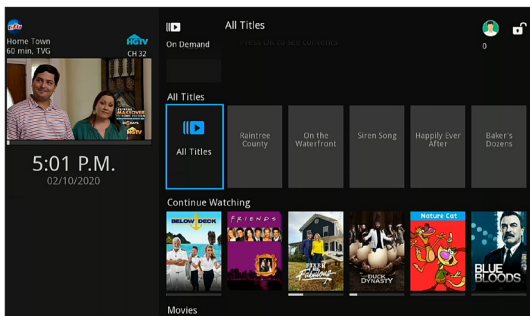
Home Town
60 min, TVG
HGTV
CH 32
HGTV
HGTV
5:01 P.M.
02/10/2020
On Demand
All Titles
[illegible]
0
All Titles
All Titles
Raintree County
On the Waterfront
Siren Song
Happily Ever After
Baker's Dozens
Continue Watching
BELOW DECK
FRIENDS
FLIP OR FLOP Fabulous
DUCK DYNASTY
Nature Cat
BLUE BLOODS
Movies